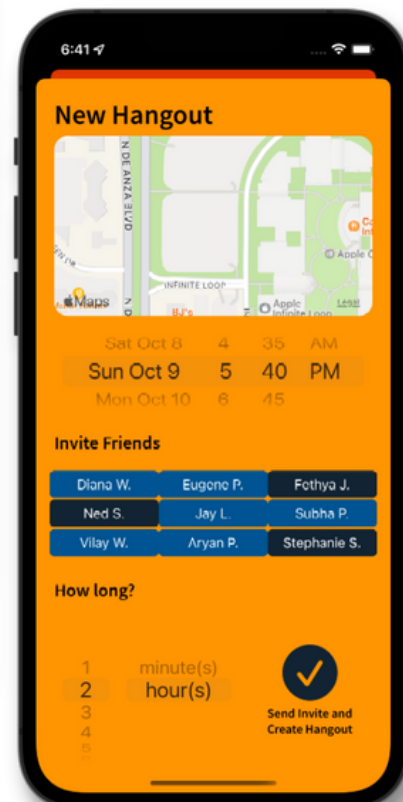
6:41

New Hangout

N DE ANZA BLVD

INFINITE LOOP

BJ's

Apple C

Apple Infinite Loop

Maps

| Sat Oct 8 | 4 | 35 | AM |
|---|---|---|---|
| Sun Oct 9 | 5 | 40 | PM |
| Mon Oct 10 | 6 | 45 | |

Invite Friends

| Diana W. | Eugene P. | Fothya J. |
|---|---|---|
| Ned S. | Jay L. | Subha P. |
| Vilay W. | Aryan P. | Stephanie S. |

How long?

1 minute(s)
2 hour(s)
3
4
5

Send Invite and Create Hangout